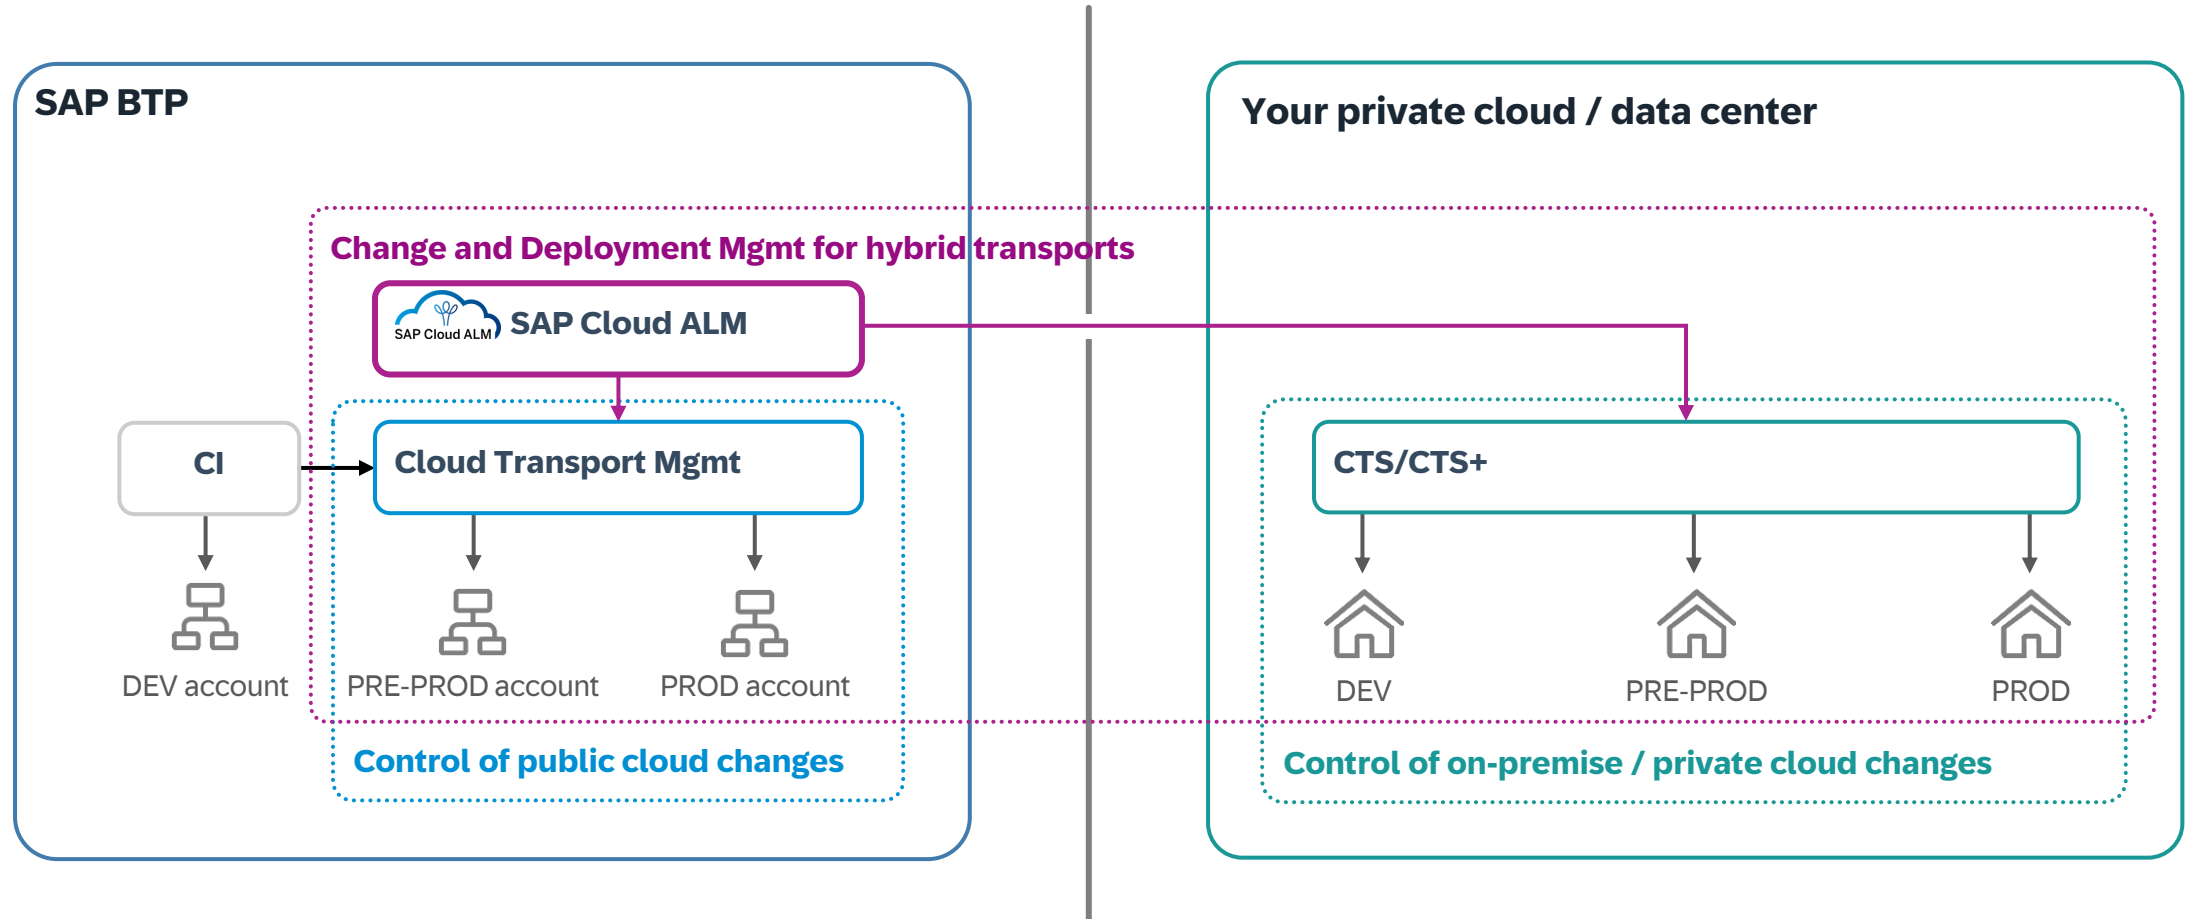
SAP BTP

Your private cloud / data center

Change and Deployment Mgmt for hybrid transports

SAP Cloud ALM SAP Cloud ALM

CI

Cloud Transport Mgmt

CTS/CTS+

DEV account

PRE-PROD account

PROD account

DEV

PRE-PROD

PROD

Control of public cloud changes

Control of on-premise / private cloud changes